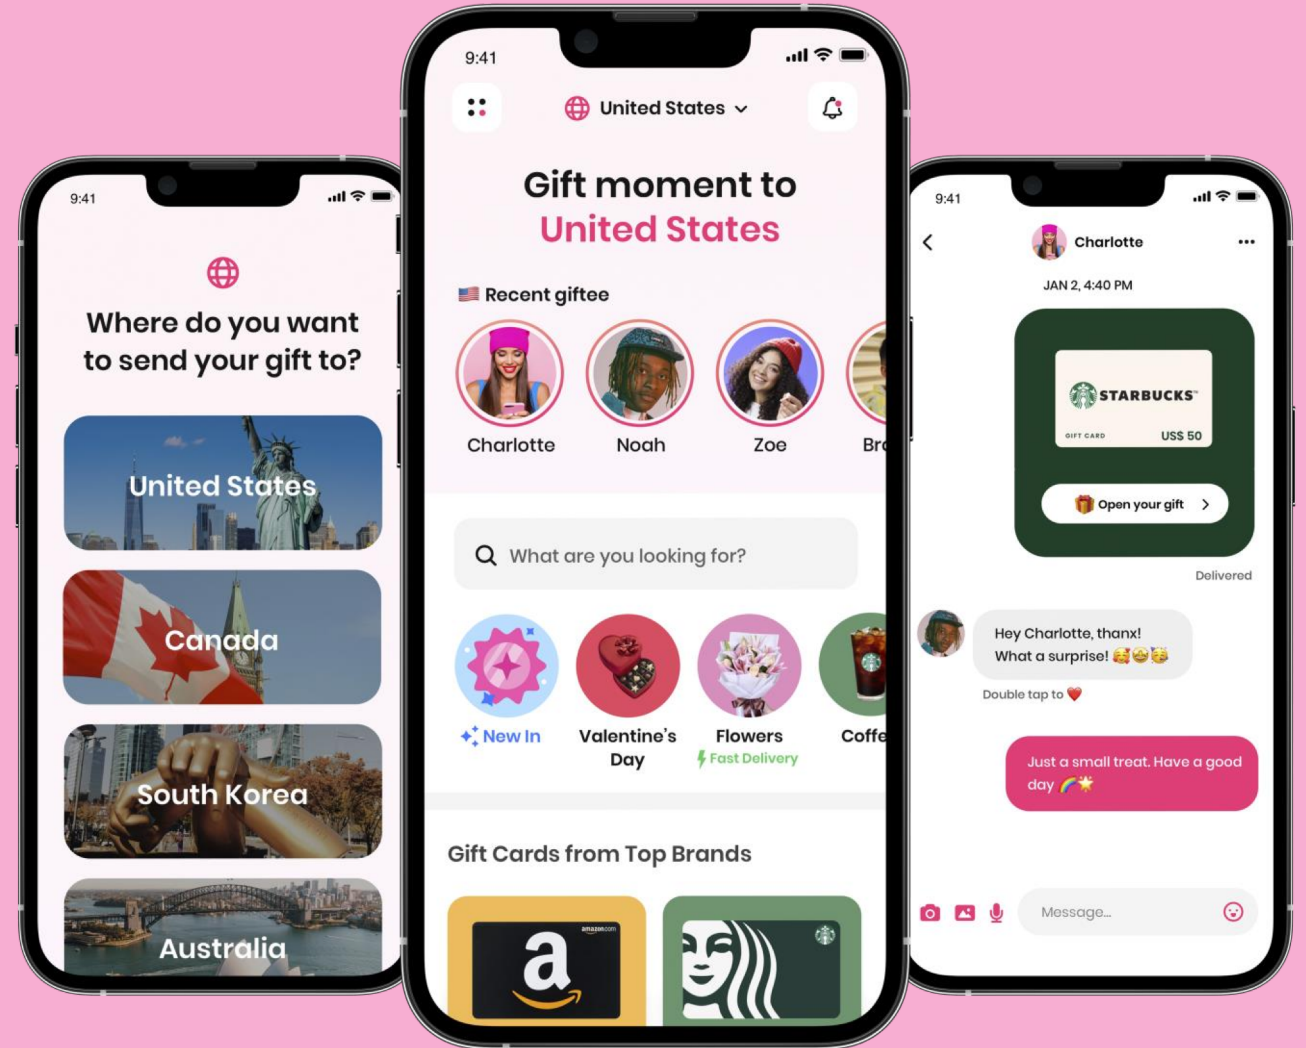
9:41

Where do you want to send your gift to?

United States

Canada

South Korea

Australia

9:41

United States

Gift moment to United States

🇺🇸 Recent giftee

Charlotte

Noah

Zoe

Br

What are you looking for?

New In

Valentine's Day

Flowers

Fast Delivery

Coffe

Gift Cards from Top Brands

amazon.com

a

9:41

Charlotte

JAN 2, 4:40 PM

STARBUCKS

GIFT CARD

US$ 50

Open your gift

Delivered

Hey Charlotte, thanx! What a surprise! 🥰😍😚

Double tap to ❤️

Just a small treat. Have a good day 🌈🌟

Message...